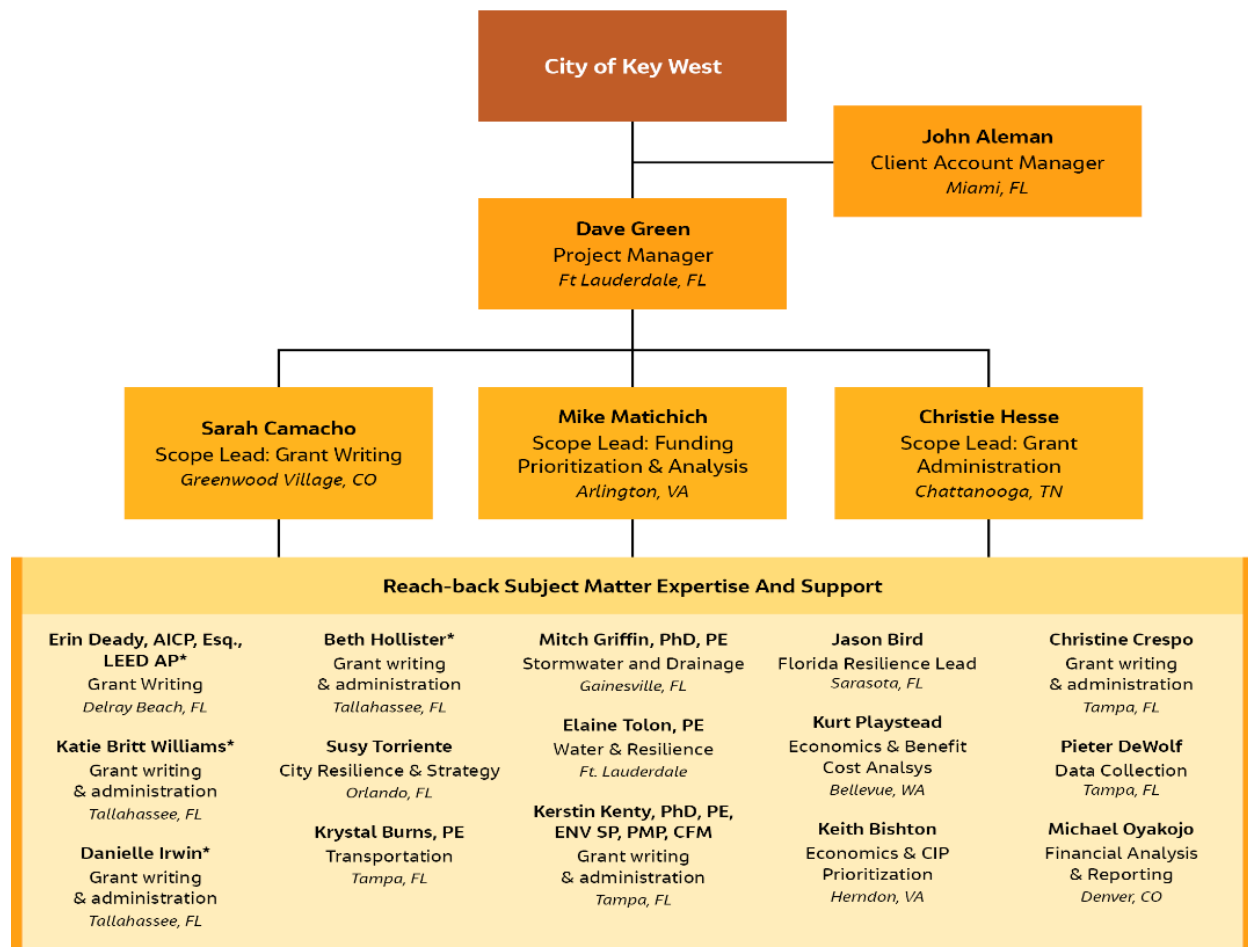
City of Key West

John Aleman
Client Account Manager
Miami, FL

Dave Green
Project Manager
Ft Lauderdale, FL

Sarah Camacho
Scope Lead: Grant Writing
Greenwood Village, CO

Mike Matichich
Scope Lead: Funding Prioritization & Analysis
Arlington, VA

Christie Hesse
Scope Lead: Grant Administration
Chattanooga, TN

Reach-back Subject Matter Expertise And Support

Erin Deady, AICP, Esq., LEED AP*
Grant Writing
Delray Beach, FL

Katie Britt Williams*
Grant writing & administration
Tallahassee, FL

Danielle Irwin*
Grant writing & administration
Tallahassee, FL

Beth Hollister*
Grant writing & administration
Tallahassee, FL

Susy Torriente
City Resilience & Strategy
Orlando, FL

Krystal Burns, PE
Transportation
Tampa, FL

Mitch Griffin, PhD, PE
Stormwater and Drainage
Gainesville, FL

Elaine Tolon, PE
Water & Resilience
Ft. Lauderdale

Kerstin Kenty, PhD, PE, ENV SP, PMP, CFM
Grant writing & administration
Tampa, FL

Jason Bird
Florida Resilience Lead
Sarasota, FL

Kurt Playstead
Economics & Benefit Cost Analsys
Bellevue, WA

Keith Bishton
Economics & CIP Prioritization
Herndon, VA

Christine Crespo
Grant writing & administration
Tampa, FL

Pieter DeWolf
Data Collection
Tampa, FL

Michael Oyakojo
Financial Analysis & Reporting
Denver, CO